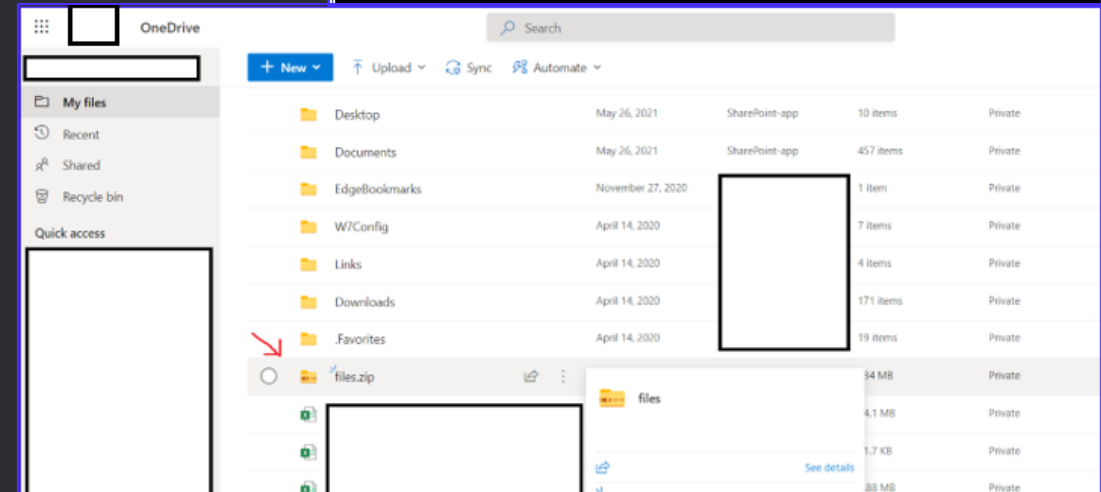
OneDrive

Search

My files
Recent
Shared
Recycle bin
Quick access

+ New
Upload
Sync
Automate

| | | | | |
|---|---|---|---|---|
| Desktop | May 26, 2021 | SharePoint-app | 10 items | Private |
| Documents | May 26, 2021 | SharePoint-app | 457 items | Private |
| EdgeBookmarks | November 27, 2020 | | 1 item | Private |
| W7Config | April 14, 2020 | | 7 items | Private |
| Links | April 14, 2020 | | 4 items | Private |
| Downloads | April 14, 2020 | | 171 items | Private |
| .Favorites | April 14, 2020 | | 19 items | Private |
| files.zip | | | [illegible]34 MB | Private |
| | | | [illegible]4.1 MB | Private |
| | | | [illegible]1.7 KB | Private |
| | | | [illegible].88 MB | Private |

files

See details